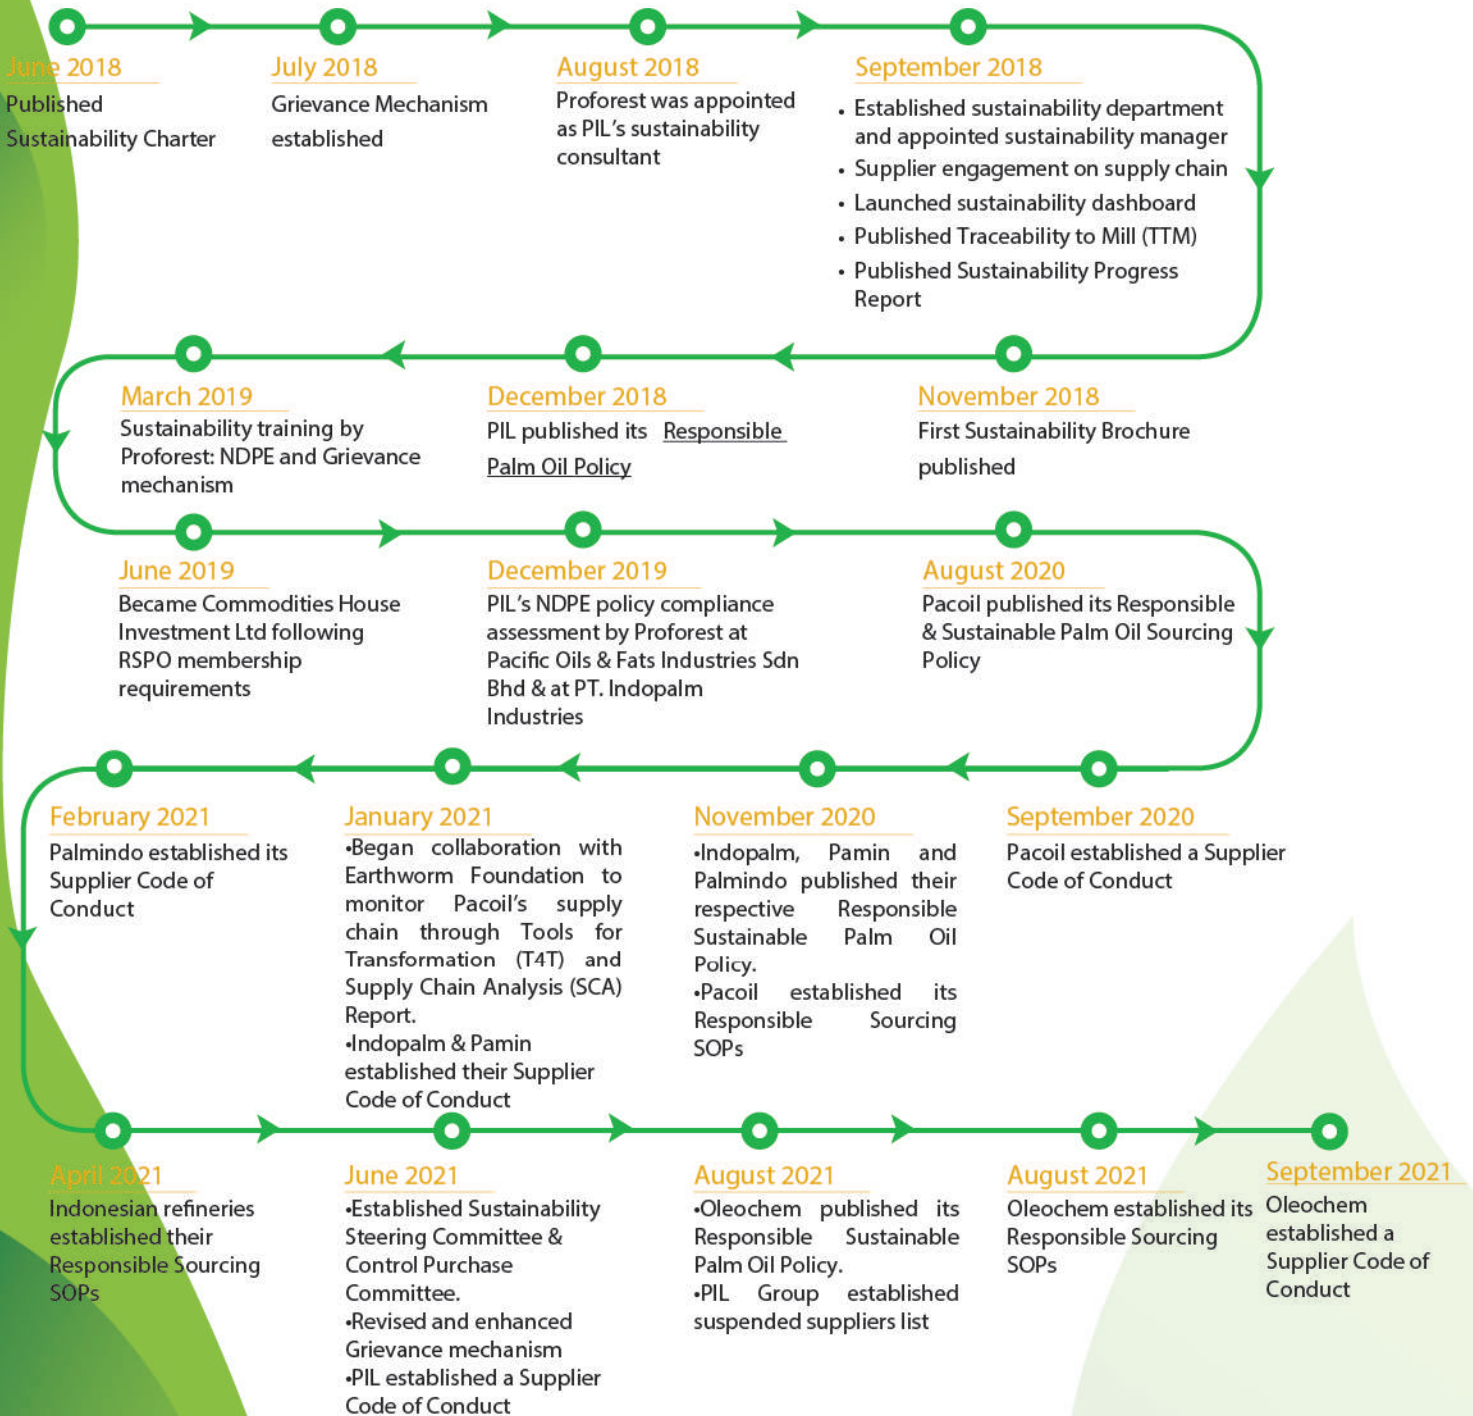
June 2018
Published Sustainability Charter

July 2018
Grievance Mechanism established

August 2018
Proforest was appointed as PIL's sustainability consultant

September 2018
• Established sustainability department and appointed sustainability manager
• Supplier engagement on supply chain
• Launched sustainability dashboard
• Published Traceability to Mill (TTM)
• Published Sustainability Progress Report

March 2019
Sustainability training by Proforest: NDPE and Grievance mechanism

December 2018
PIL published its Responsible Palm Oil Policy

November 2018
First Sustainability Brochure published

June 2019
Became Commodities House Investment Ltd following RSPO membership requirements

December 2019
PIL's NDPE policy compliance assessment by Proforest at Pacific Oils & Fats Industries Sdn Bhd & at PT. Indopalm Industries

August 2020
Pacoil published its Responsible & Sustainable Palm Oil Sourcing Policy

February 2021
Palmindo established its Supplier Code of Conduct

January 2021
•Began collaboration with Earthworm Foundation to monitor Pacoil's supply chain through Tools for Transformation (T4T) and Supply Chain Analysis (SCA) Report.
•Indopalm & Pamin established their Supplier Code of Conduct

November 2020
•Indopalm, Pamin and Palmindo published their respective Responsible Sustainable Palm Oil Policy.
•Pacoil established its Responsible Sourcing SOPs

September 2020
Pacoil established a Supplier Code of Conduct

April 2021
Indonesian refineries established their Responsible Sourcing SOPs

June 2021
•Established Sustainability Steering Committee & Control Purchase Committee.
•Revised and enhanced Grievance mechanism
•PIL established a Supplier Code of Conduct

August 2021
•Oleochem published its Responsible Sustainable Palm Oil Policy.
•PIL Group established suspended suppliers list

August 2021
Oleochem established its Responsible Sourcing SOPs

September 2021
Oleochem established a Supplier Code of Conduct